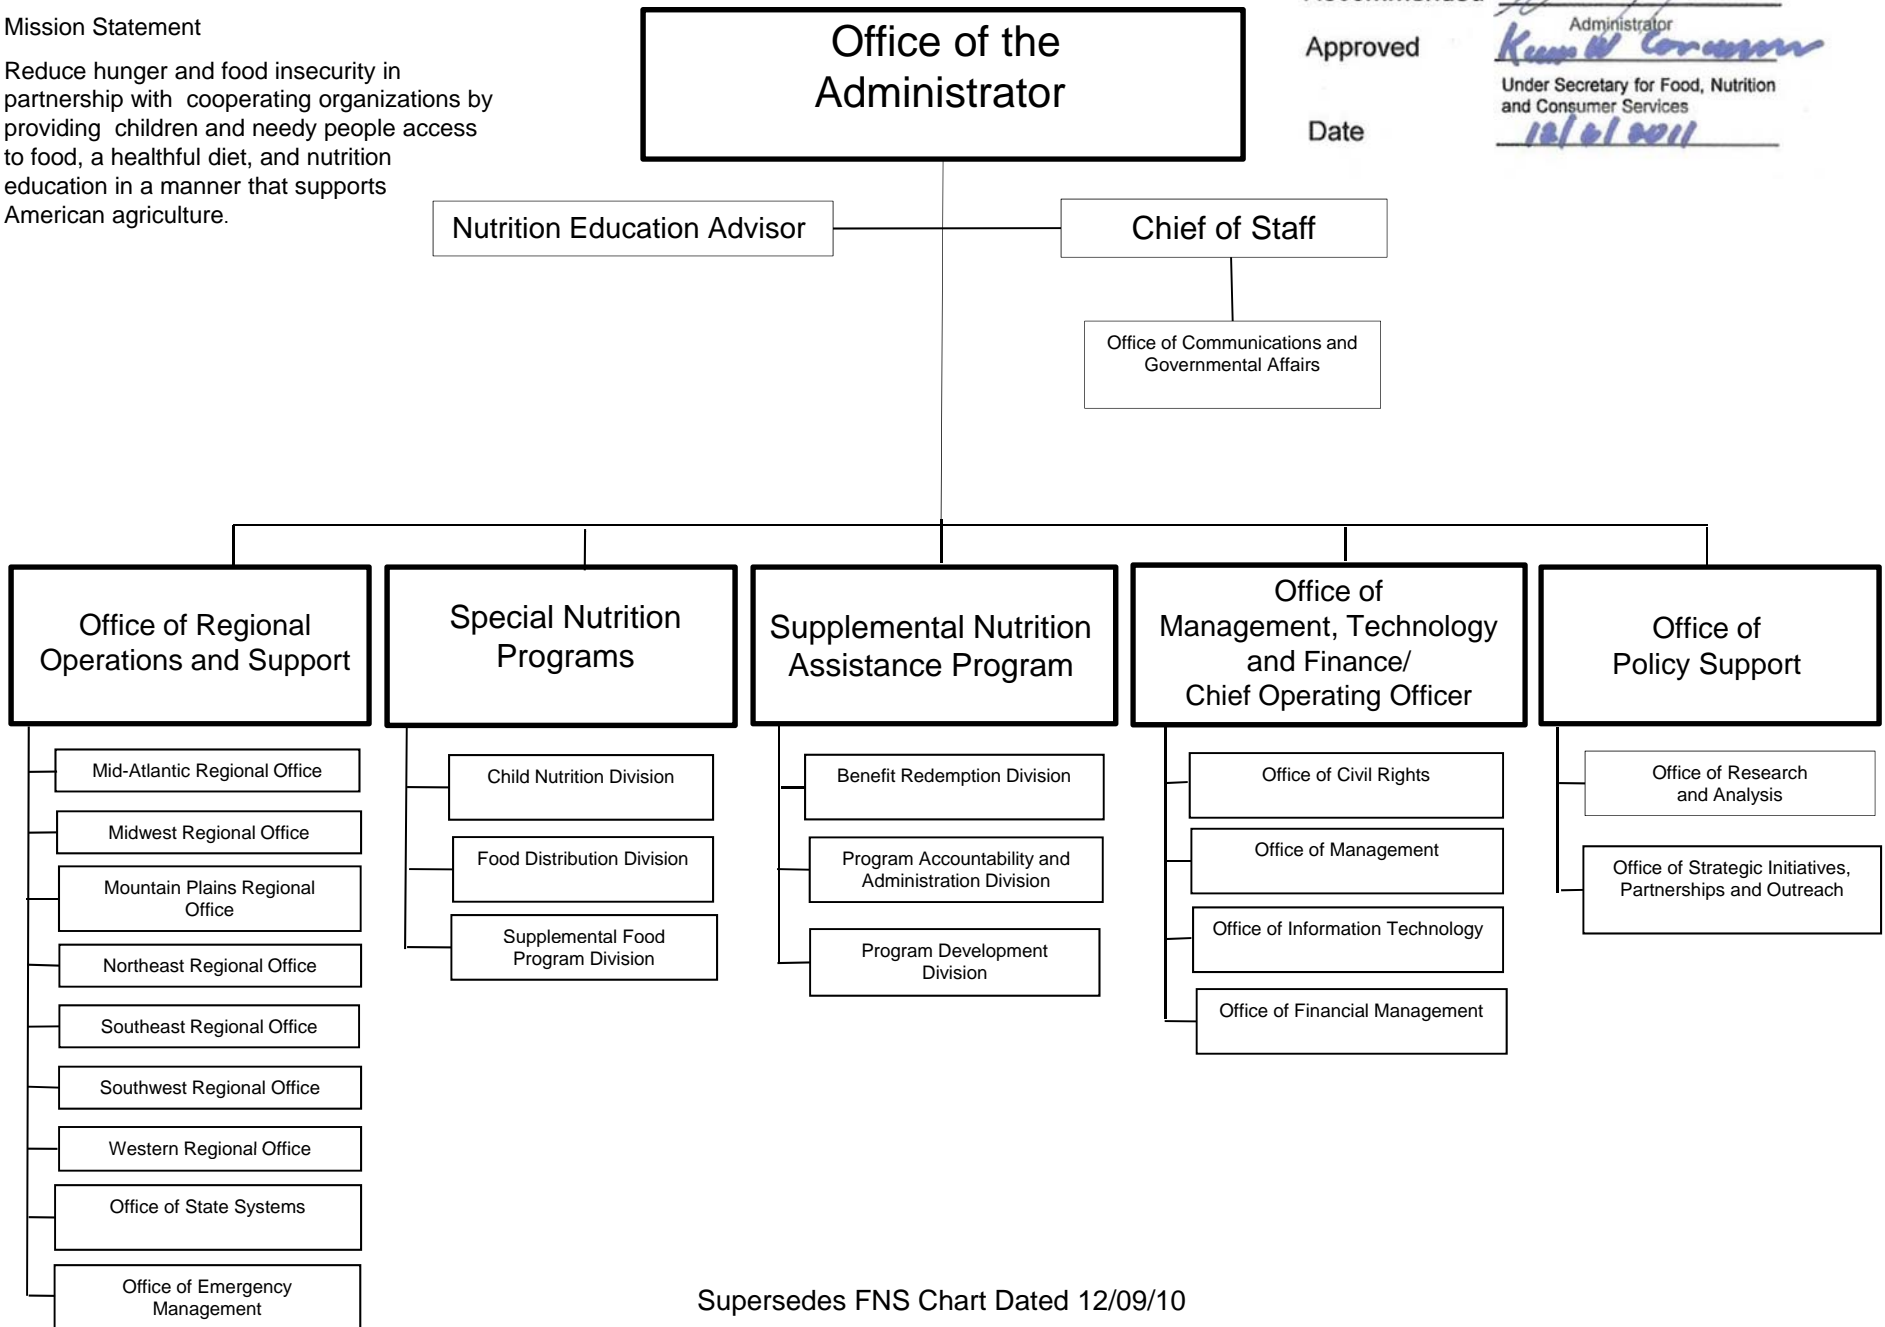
Mission Statement

Reduce hunger and food insecurity in partnership with cooperating organizations by providing children and needy people access to food, a healthful diet, and nutrition education in a manner that supports American agriculture.

Office of the Administrator

Recommended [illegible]
Administrator
Approved Kevin W Concannon
Under Secretary for Food, Nutrition and Consumer Services
Date 12/6/2011

Nutrition Education Advisor

Chief of Staff

Office of Communications and Governmental Affairs

Office of Regional Operations and Support

Mid-Atlantic Regional Office

Midwest Regional Office

Mountain Plains Regional Office

Northeast Regional Office

Southeast Regional Office

Southwest Regional Office

Western Regional Office

Office of State Systems

Office of Emergency Management

Special Nutrition Programs

Child Nutrition Division

Food Distribution Division

Supplemental Food Program Division

Supplemental Nutrition Assistance Program

Benefit Redemption Division

Program Accountability and Administration Division

Program Development Division

Office of Management, Technology and Finance/ Chief Operating Officer

Office of Civil Rights

Office of Management

Office of Information Technology

Office of Financial Management

Office of Policy Support

Office of Research and Analysis

Office of Strategic Initiatives, Partnerships and Outreach

Supersedes FNS Chart Dated 12/09/10